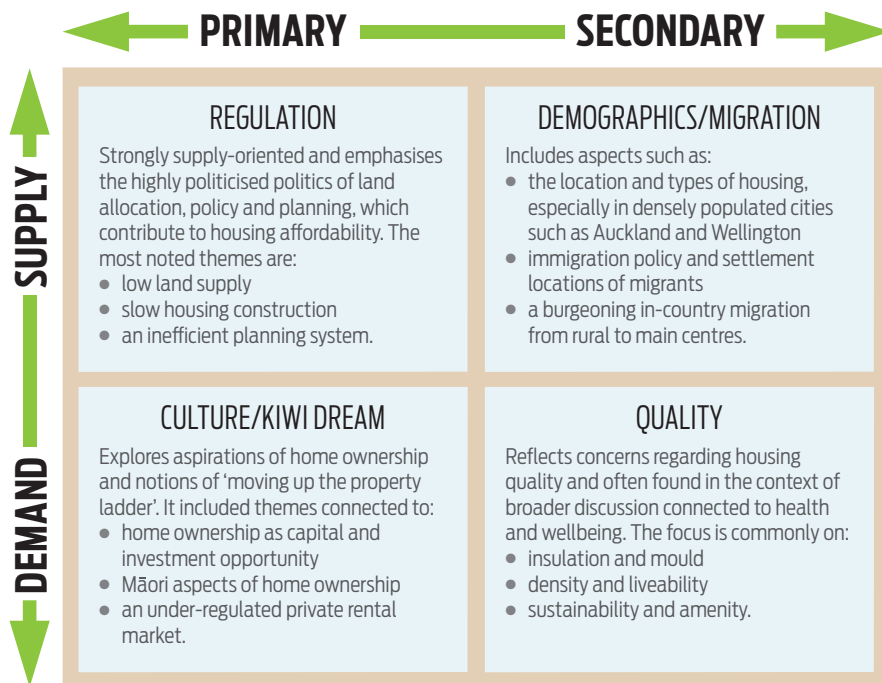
PRIMARY SECONDARY

SUPPLY

DEMAND

REGULATION

Strongly supply-oriented and emphasises the highly politicised politics of land allocation, policy and planning, which contribute to housing affordability. The most noted themes are:

- low land supply
- slow housing construction
- an inefficient planning system.

DEMOGRAPHICS/MIGRATION

Includes aspects such as:

- the location and types of housing, especially in densely populated cities such as Auckland and Wellington
- immigration policy and settlement locations of migrants
- a burgeoning in-country migration from rural to main centres.

CULTURE/KIWI DREAM

Explores aspirations of home ownership and notions of 'moving up the property ladder'. It included themes connected to:

- home ownership as capital and investment opportunity
- Māori aspects of home ownership
- an under-regulated private rental market.

QUALITY

Reflects concerns regarding housing quality and often found in the context of broader discussion connected to health and wellbeing. The focus is commonly on:

- insulation and mould
- density and liveability
- sustainability and amenity.